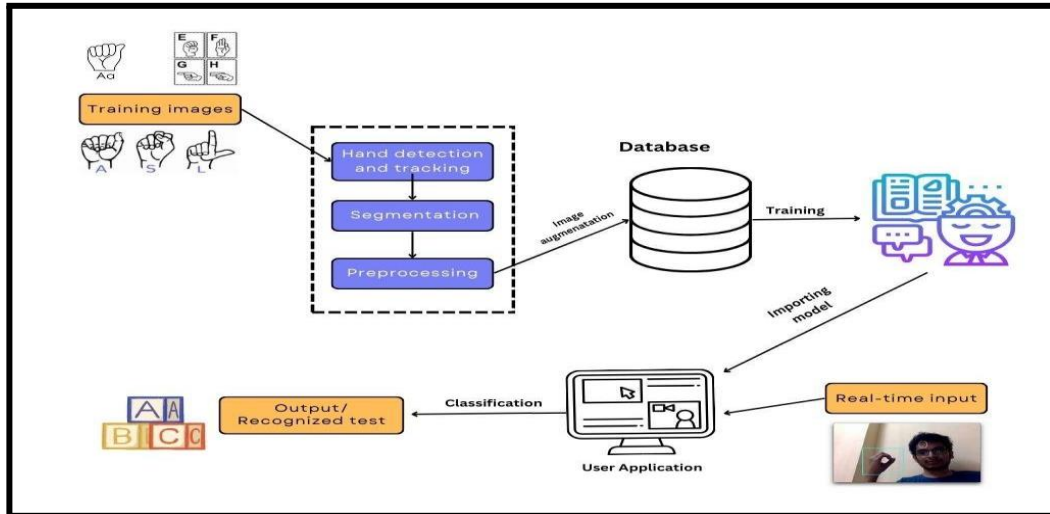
Aa

E F G H

Training images

A S L

Hand detection and tracking

Segmentation

Preprocessing

Image augmenatation

Database

Training

Importing model

Real-time input

User Application

Classification

Output/ Recognized test

A A B C C